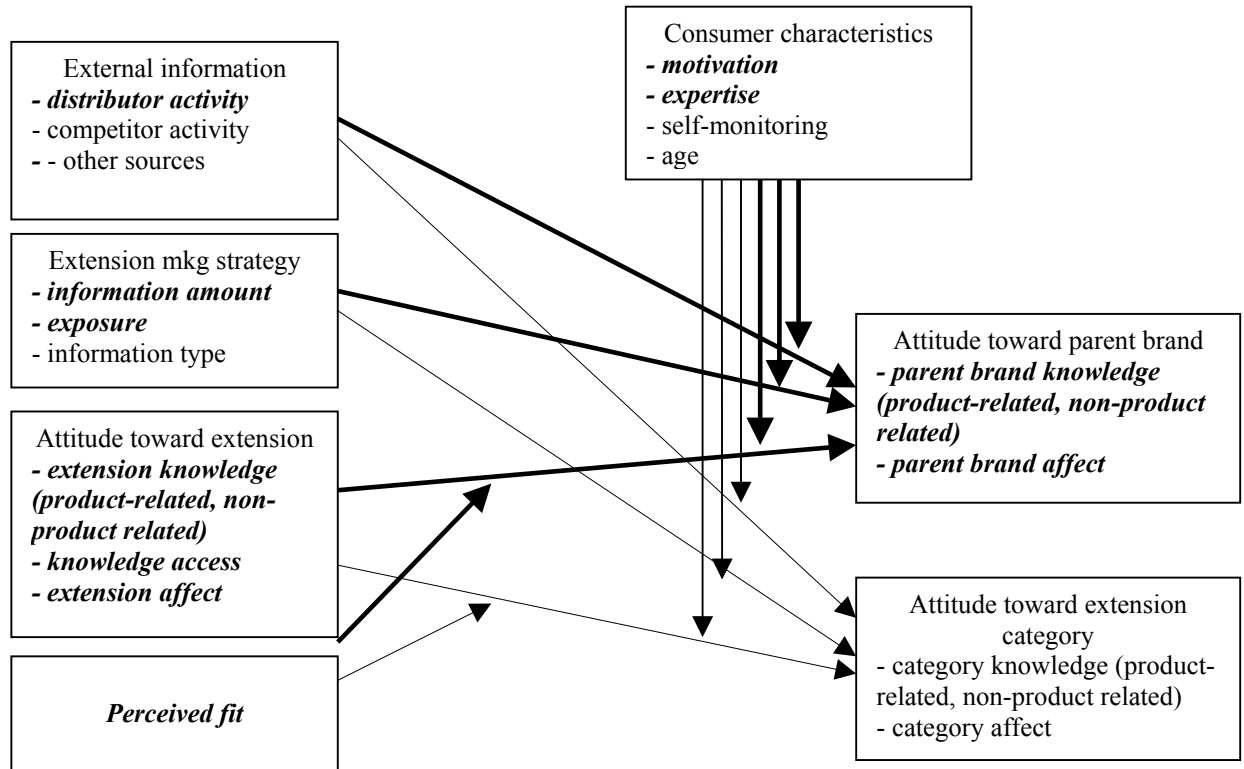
External information
*- distributor activity*
- competitor activity
- - other sources

Extension mkg strategy
*- information amount*
*- exposure*
- information type

Attitude toward extension
*- extension knowledge (product-related, non-product related)*
*- knowledge access*
*- extension affect*

*Perceived fit*

Consumer characteristics
*- motivation*
*- expertise*
- self-monitoring
- age

Attitude toward parent brand
*- parent brand knowledge (product-related, non-product related)*
*- parent brand affect*

Attitude toward extension category
- category knowledge (product-related, non-product related)
- category affect